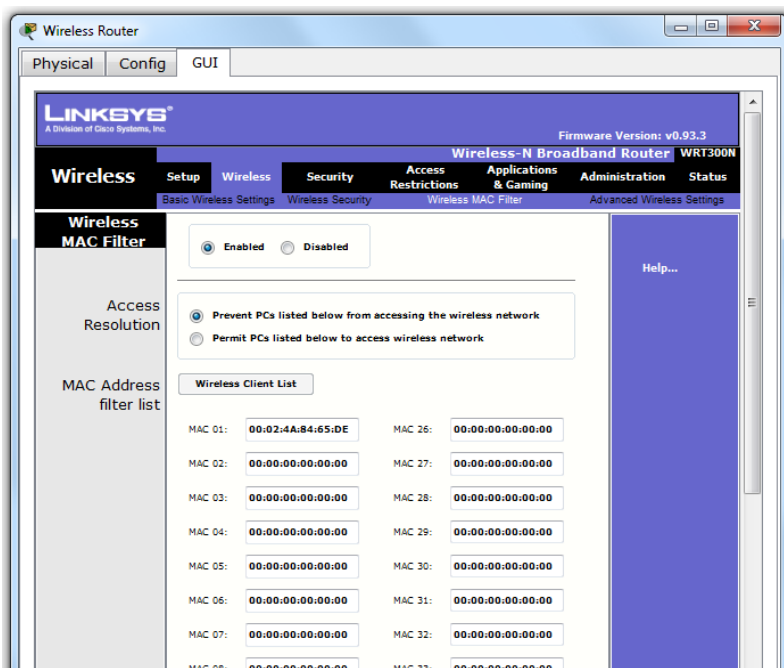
Wireless Router

Physical Config GUI

LINKSYS®
A Division of Cisco Systems, Inc.

Firmware Version: v0.93.3

Wireless-N Broadband Router WRT300N

Wireless

Setup Wireless Security Access Restrictions Applications & Gaming Administration Status

Basic Wireless Settings Wireless Security Wireless MAC Filter Advanced Wireless Settings

Wireless MAC Filter

Enabled Disabled

Help...

Access Resolution

Prevent PCs listed below from accessing the wireless network

Permit PCs listed below to access wireless network

MAC Address filter list

Wireless Client List

| | | | |
|---|---|---|---|
| MAC 01: | 00:02:4A:B4:65:DE | MAC 26: | 00:00:00:00:00:00 |
| MAC 02: | 00:00:00:00:00:00 | MAC 27: | 00:00:00:00:00:00 |
| MAC 03: | 00:00:00:00:00:00 | MAC 28: | 00:00:00:00:00:00 |
| MAC 04: | 00:00:00:00:00:00 | MAC 29: | 00:00:00:00:00:00 |
| MAC 05: | 00:00:00:00:00:00 | MAC 30: | 00:00:00:00:00:00 |
| MAC 06: | 00:00:00:00:00:00 | MAC 31: | 00:00:00:00:00:00 |
| MAC 07: | 00:00:00:00:00:00 | MAC 32: | 00:00:00:00:00:00 |
| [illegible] | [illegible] | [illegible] | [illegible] |